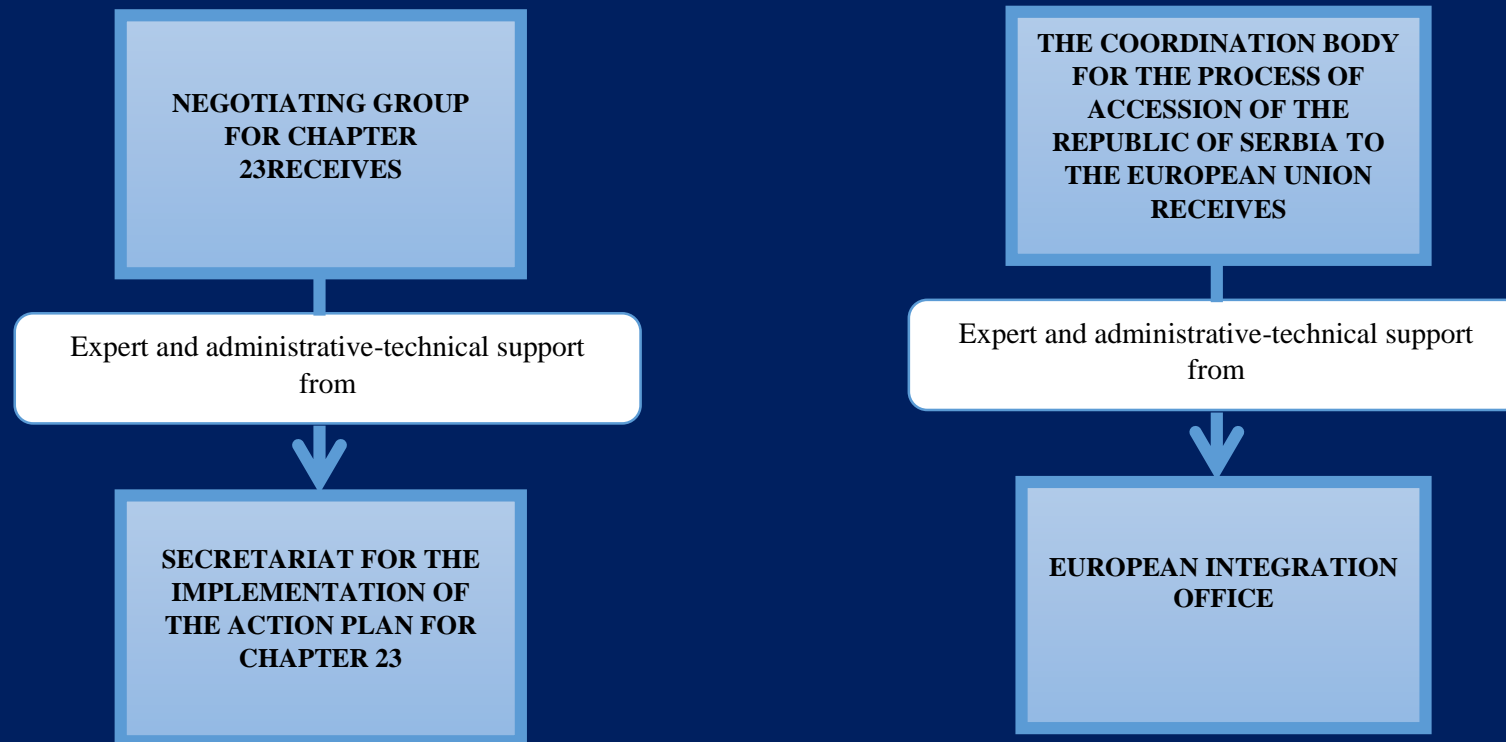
NEGOTIATING GROUP FOR CHAPTER 23RECEIVES

Expert and administrative-technical support from

SECRETARIAT FOR THE IMPLEMENTATION OF THE ACTION PLAN FOR CHAPTER 23

THE COORDINATION BODY FOR THE PROCESS OF ACCESSION OF THE REPUBLIC OF SERBIA TO THE EUROPEAN UNION RECEIVES

Expert and administrative-technical support from

EUROPEAN INTEGRATION OFFICE